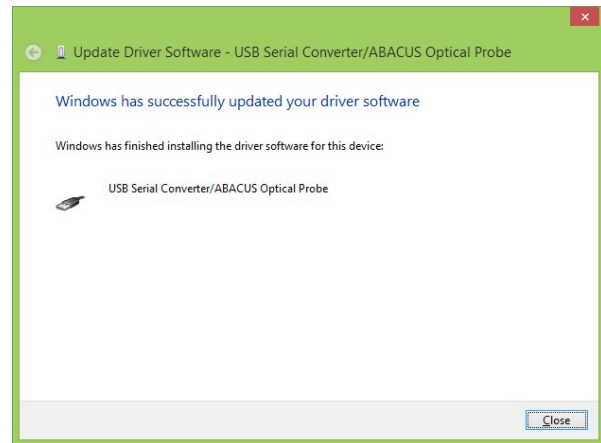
Update Driver Software - USB Serial Converter/ABACUS Optical Probe

Windows has successfully updated your driver software

Windows has finished installing the driver software for this device:

USB Serial Converter/ABACUS Optical Probe

Close